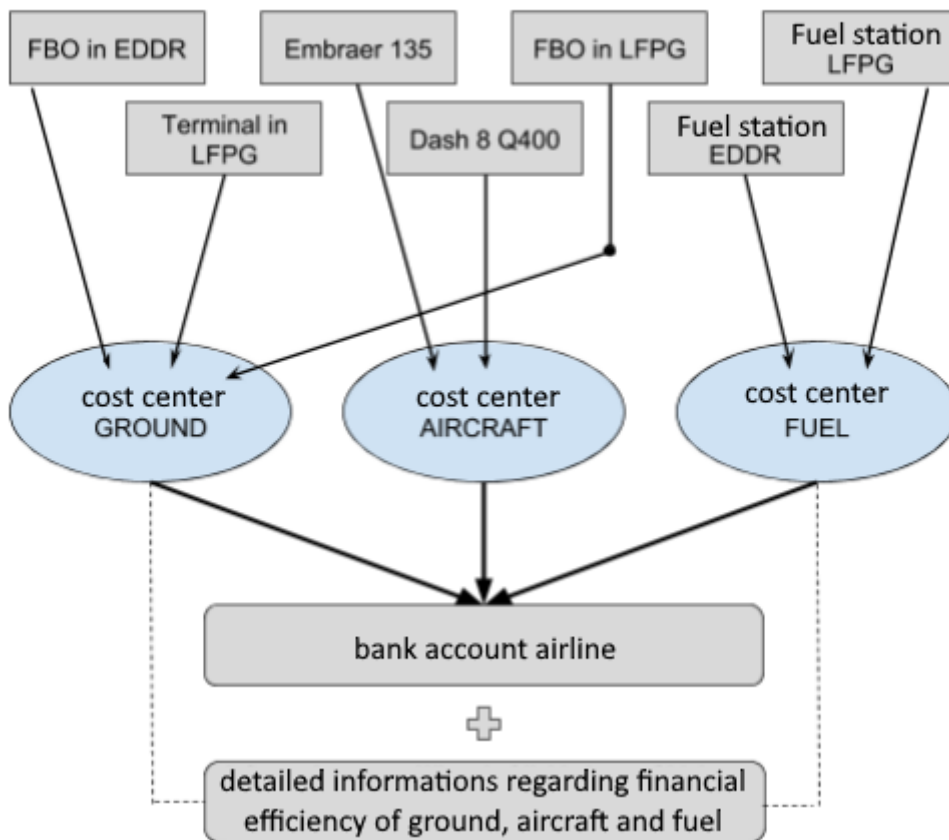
FBO in EDDR

Embraer 135

FBO in LFPG

Fuel station LFPG

Terminal in LFPG

Dash 8 Q400

Fuel station EDDR

cost center GROUND

cost center AIRCRAFT

cost center FUEL

bank account airline

detailed informations regarding financial efficiency of ground, aircraft and fuel